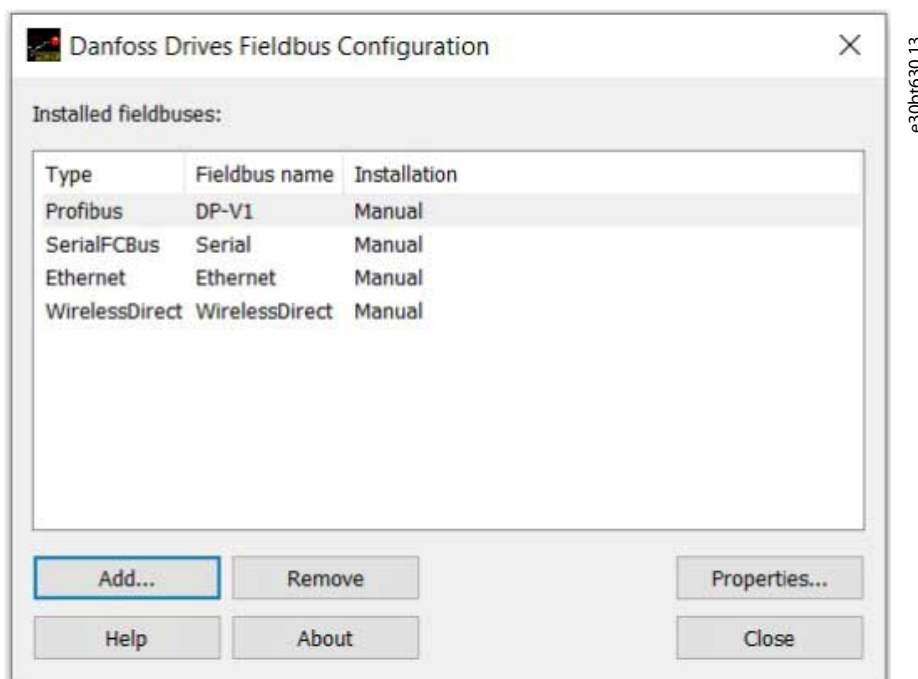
Danfoss Drives Fieldbus Configuration

Installed fieldbuses:

| Type | Fieldbus name | Installation |
|---|---|---|
| Profibus | DP-V1 | Manual |
| SerialFCBus | Serial | Manual |
| Ethernet | Ethernet | Manual |
| WirelessDirect | WirelessDirect | Manual |

Add...
Remove
Properties...
Help
About
Close

e30bt630.13